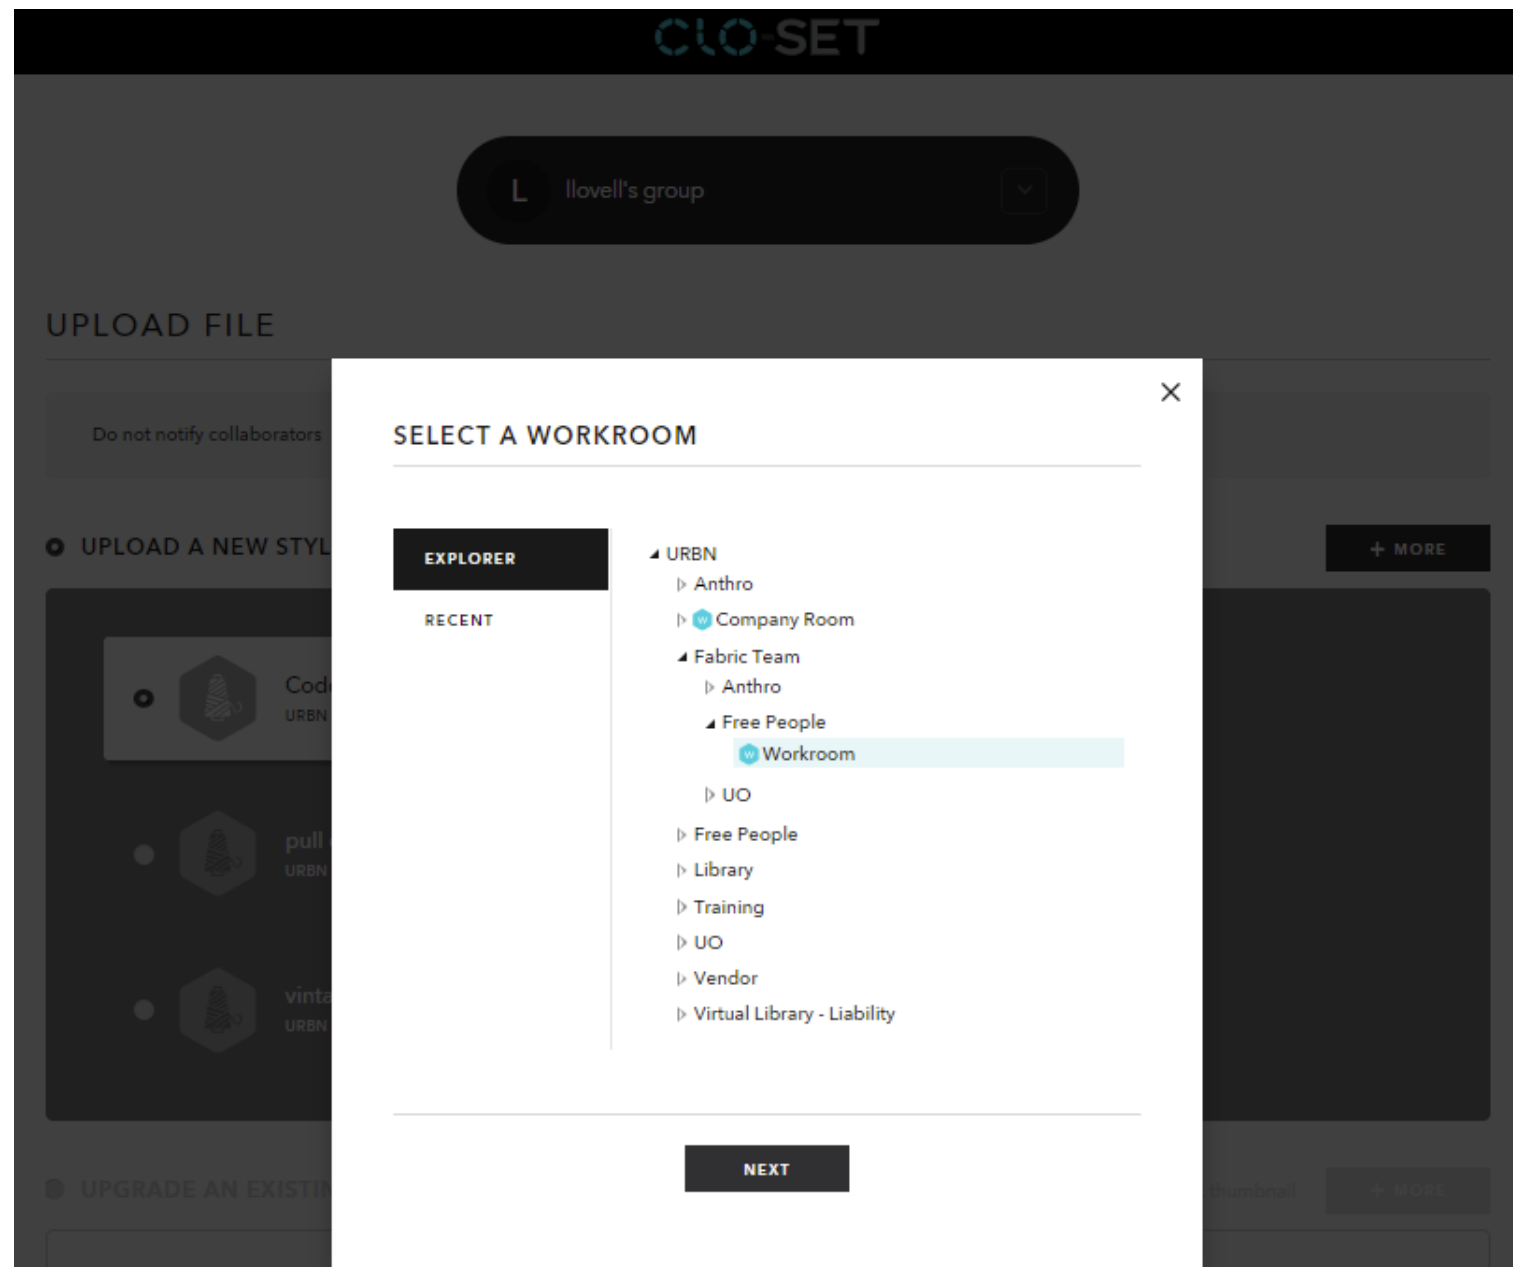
CLO-SET

L llovell's group

UPLOAD FILE

Do not notify collaborators

UPLOAD A NEW STYL

+ MORE

Cod
URBN

pull
URBN

vint
URBN

UPGRADE AN EXISTI

thumbnail

+ MORE

×

SELECT A WORKROOM

EXPLORER

RECENT

URBN
Anthro
Company Room
Fabric Team
Anthro
Free People
Workroom
UO
Free People
Library
Training
UO
Vendor
Virtual Library - Liability

NEXT